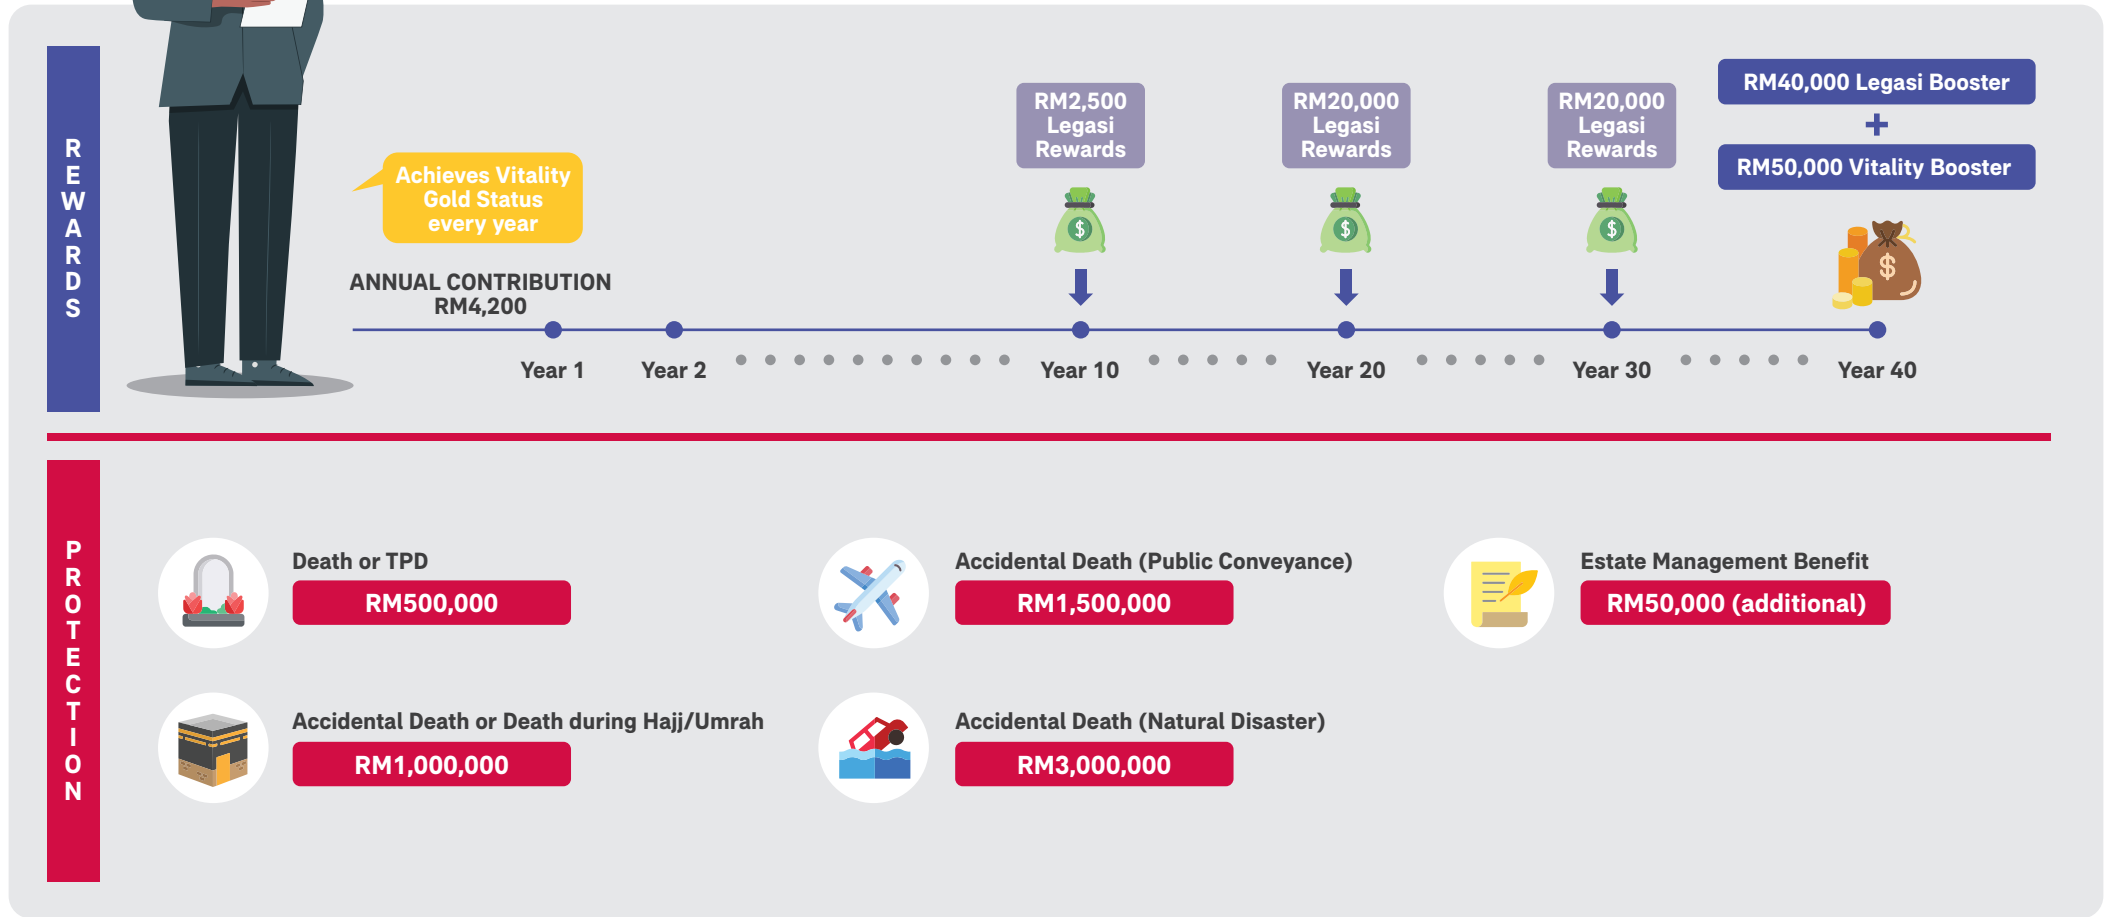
REWARDS

Achieves Vitality Gold Status every year

ANNUAL CONTRIBUTION RM4,200

RM2,500 Legasi Rewards

RM20,000 Legasi Rewards

RM20,000 Legasi Rewards

RM40,000 Legasi Booster
+
RM50,000 Vitality Booster

$ $ $ $

Year 1 Year 2 Year 10 Year 20 Year 30 Year 40

PROTECTION

Death or TPD
RM500,000

Accidental Death (Public Conveyance)
RM1,500,000

Estate Management Benefit
RM50,000 (additional)

Accidental Death or Death during Hajj/Umrah
RM1,000,000

Accidental Death (Natural Disaster)
RM3,000,000